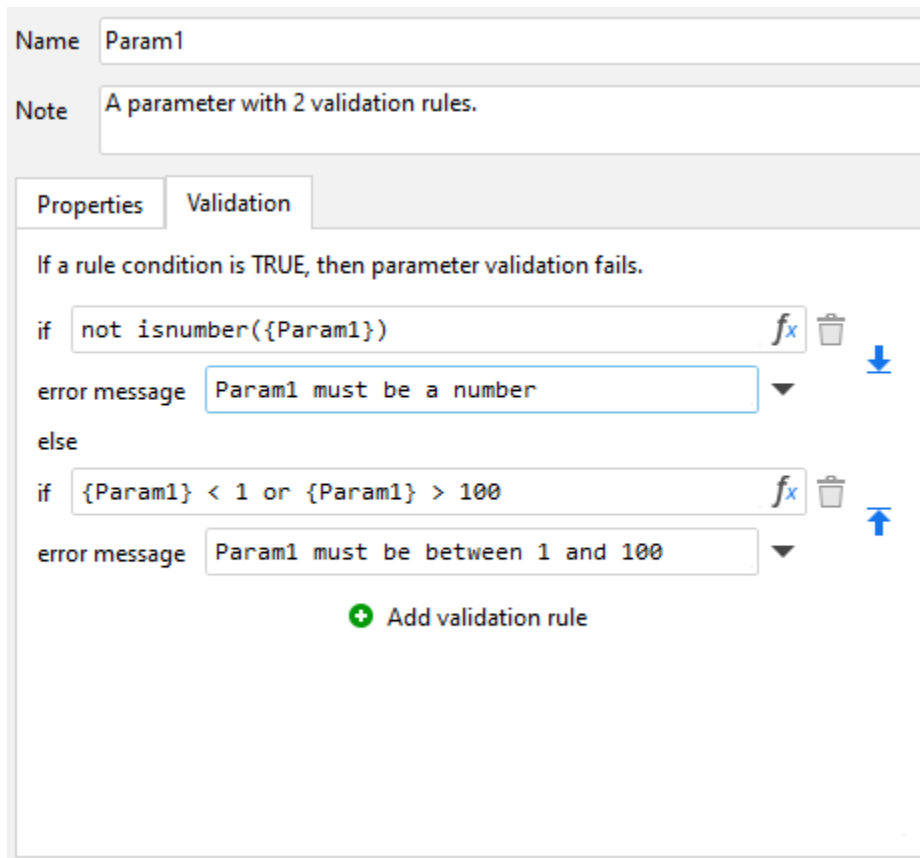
Name Param1

Note A parameter with 2 validation rules.

Properties Validation

If a rule condition is TRUE, then parameter validation fails.

if not isnumber({Param1}) $f_x$

error message Param1 must be a number

else

if {Param1} < 1 or {Param1} > 100 $f_x$

error message Param1 must be between 1 and 100

Add validation rule